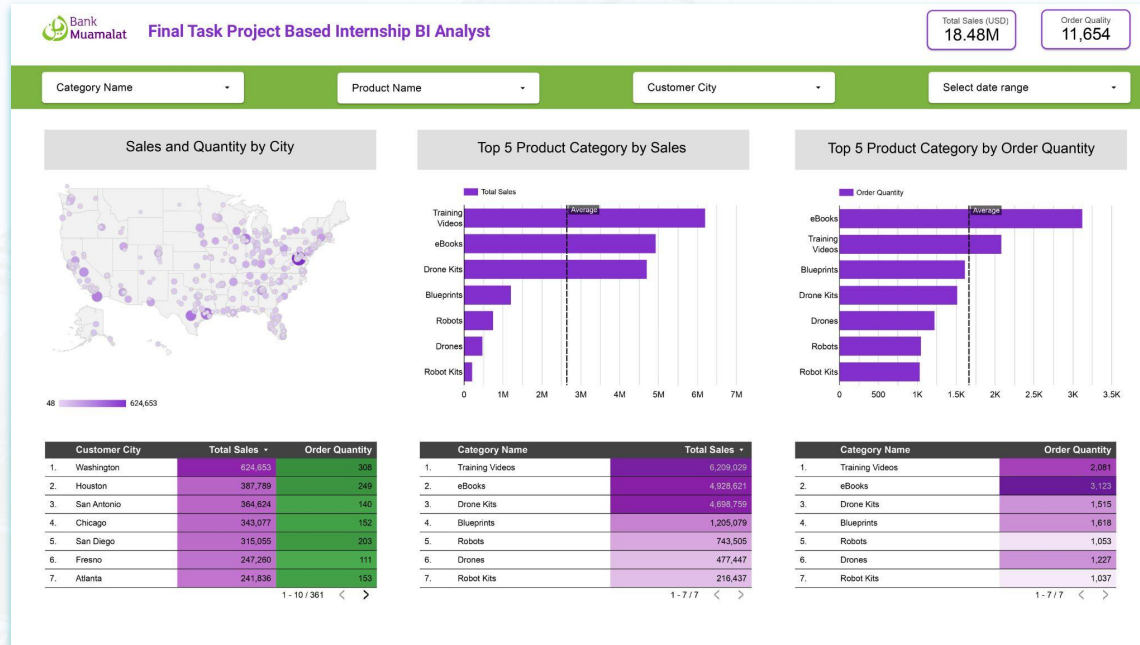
Bank Muamalat

Final Task Project Based Internship BI Analyst

Total Sales (USD)
18.48M

Order Quality
11,654

Category Name

Product Name

Customer City

Select date range

Sales and Quantity by City

48 624,653

Top 5 Product Category by Sales

Total Sales

Average

Training Videos
eBooks
Drone Kits
Blueprints
Robots
Drones
Robot Kits

0 1M 2M 3M 4M 5M 6M 7M

Top 5 Product Category by Order Quantity

Order Quantity

Average

eBooks
Training Videos
Blueprints
Drone Kits
Drones
Robots
Robot Kits

0 500 1K 1.5K 2K 2.5K 3K 3.5K

| | Customer City | Total Sales ▾ | Order Quantity |
|---|---|---|---|
| 1. | Washington | 624,653 | 308 |
| 2. | Houston | 387,789 | 249 |
| 3. | San Antonio | 364,624 | 140 |
| 4. | Chicago | 343,077 | 152 |
| 5. | San Diego | 315,055 | 203 |
| 6. | Fresno | 247,260 | 111 |
| 7. | Atlanta | 241,836 | 153 |

1 - 10 / 361

| | Category Name | Total Sales ▾ |
|---|---|---|
| 1. | Training Videos | 6,209,029 |
| 2. | eBooks | 4,928,621 |
| 3. | Drone Kits | 4,698,759 |
| 4. | Blueprints | 1,205,079 |
| 5. | Robots | 743,505 |
| 6. | Drones | 477,447 |
| 7. | Robot Kits | 216,437 |

1 - 7 / 7

| | Category Name | Order Quantity |
|---|---|---|
| 1. | Training Videos | 2,081 |
| 2. | eBooks | 3,123 |
| 3. | Drone Kits | 1,515 |
| 4. | Blueprints | 1,618 |
| 5. | Robots | 1,053 |
| 6. | Drones | 1,227 |
| 7. | Robot Kits | 1,037 |

1 - 7 / 7